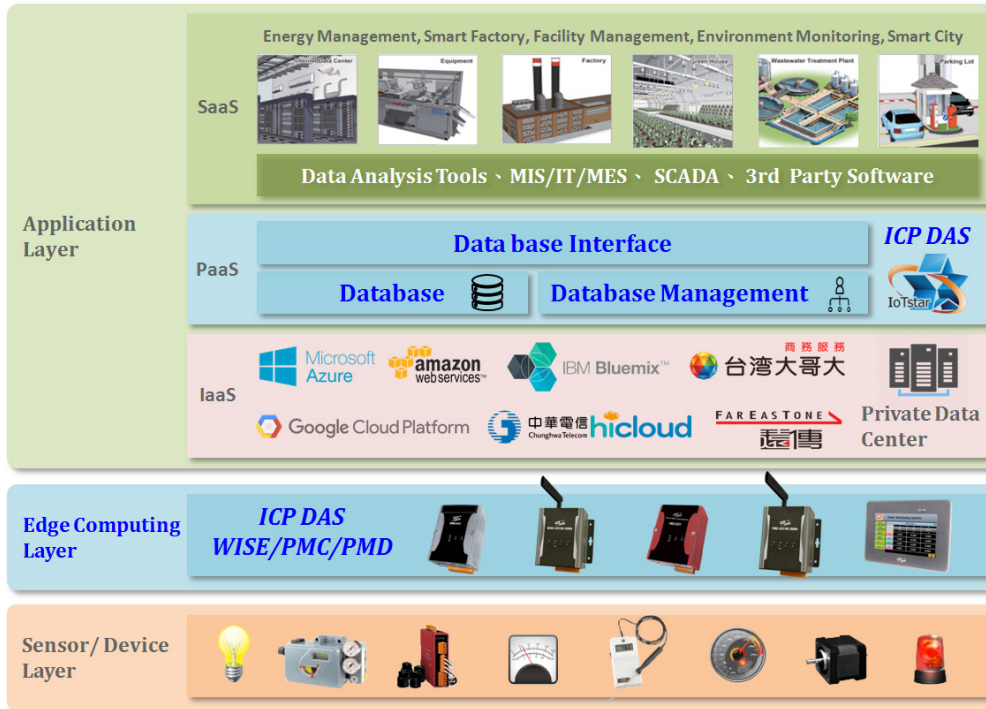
Energy Management, Smart Factory, Facility Management, Environment Monitoring, Smart City

Internet Data Center
Equipment
Factory
Green House
Wastewater Treatment Plant
Parking Lot

SaaS

Data Analysis Tools 、MIS/IT/MES 、 SCADA 、 3rd Party Software

Application Layer

PaaS

Data base Interface

ICP DAS

Database

Database Management

IoTstar

IaaS

Microsoft Azure

amazon web services

IBM Bluemix

商務服務

台灣大哥大

Private Data Center

Google Cloud Platform

中華電信 Chunghwa Telecom

hicloud

FAR EASTONE 遠傳

Edge Computing Layer

ICP DAS WISE/PMC/PMD

Sensor/ Device Layer